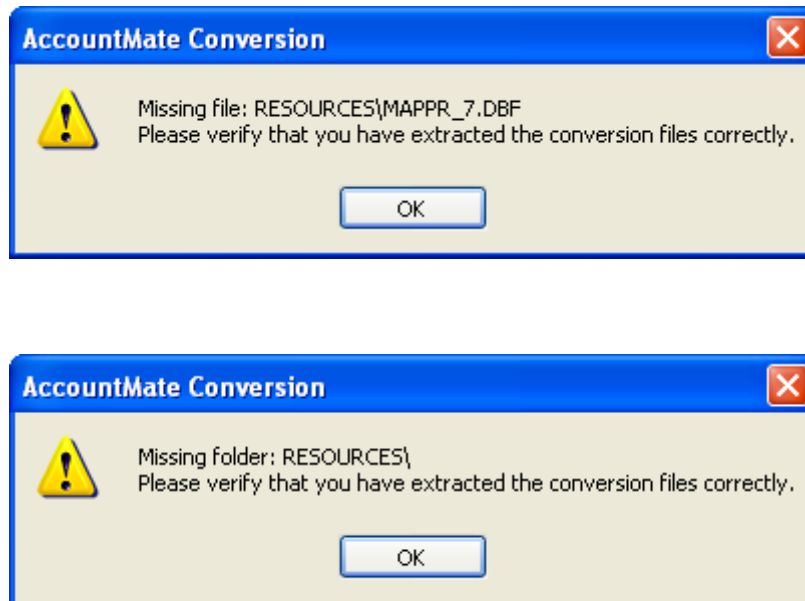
AccountMate Conversion

Missing file: RESOURCES\MAPPR_7.DBF
Please verify that you have extracted the conversion files correctly.

OK

AccountMate Conversion

Missing folder: RESOURCES\
Please verify that you have extracted the conversion files correctly.

OK